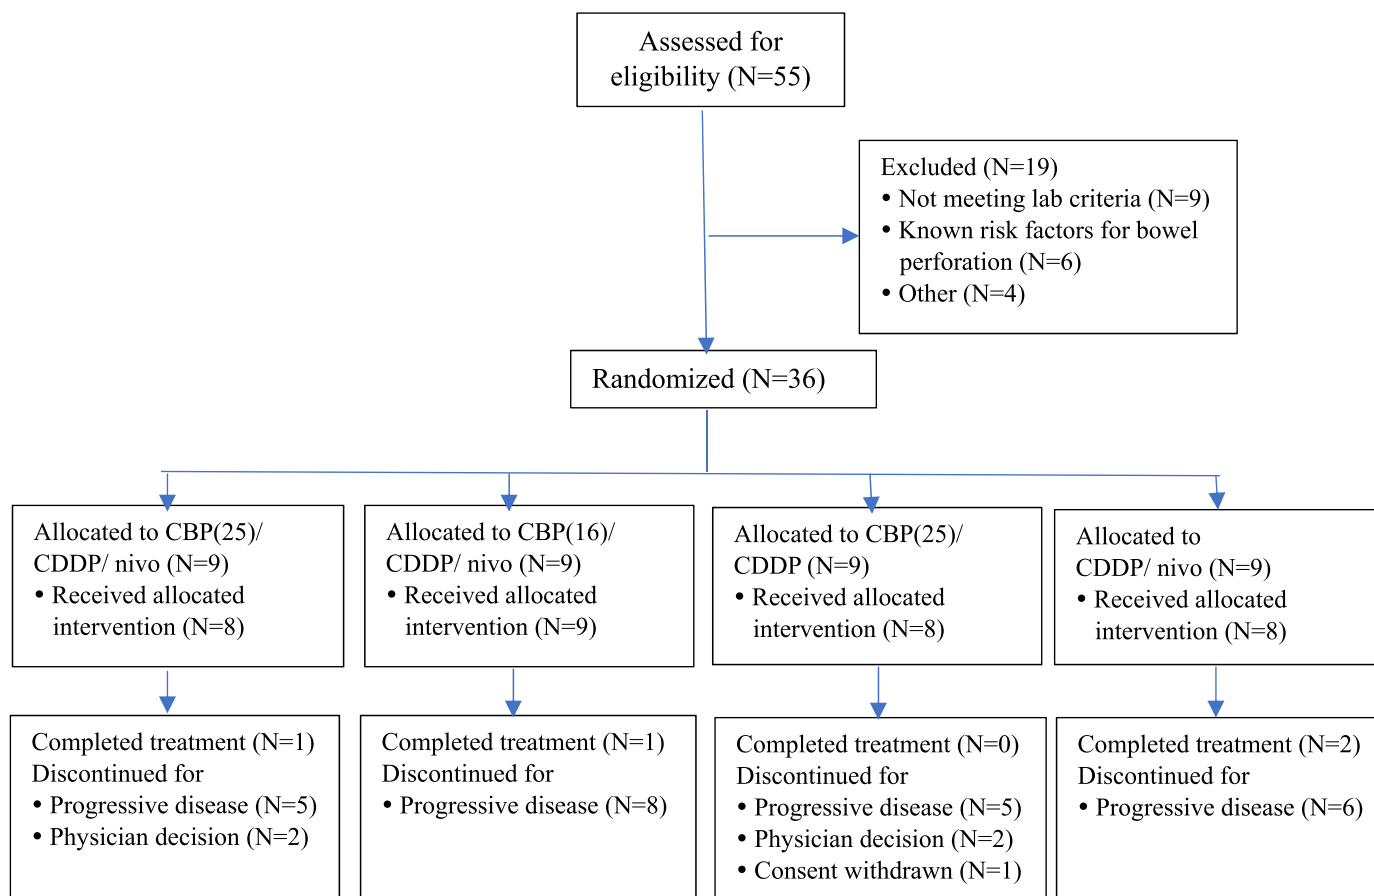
Assessed for eligibility (N=55)

Excluded (N=19)
• Not meeting lab criteria (N=9)
• Known risk factors for bowel perforation (N=6)
• Other (N=4)

Randomized (N=36)

Allocated to CBP(25)/ CDDP/ nivo (N=9)
• Received allocated intervention (N=8)

Allocated to CBP(16)/ CDDP/ nivo (N=9)
• Received allocated intervention (N=9)

Allocated to CBP(25)/ CDDP (N=9)
• Received allocated intervention (N=8)

Allocated to CDDP/ nivo (N=9)
• Received allocated intervention (N=8)

Completed treatment (N=1)
Discontinued for
• Progressive disease (N=5)
• Physician decision (N=2)

Completed treatment (N=1)
Discontinued for
• Progressive disease (N=8)

Completed treatment (N=0)
Discontinued for
• Progressive disease (N=5)
• Physician decision (N=2)
• Consent withdrawn (N=1)

Completed treatment (N=2)
Discontinued for
• Progressive disease (N=6)